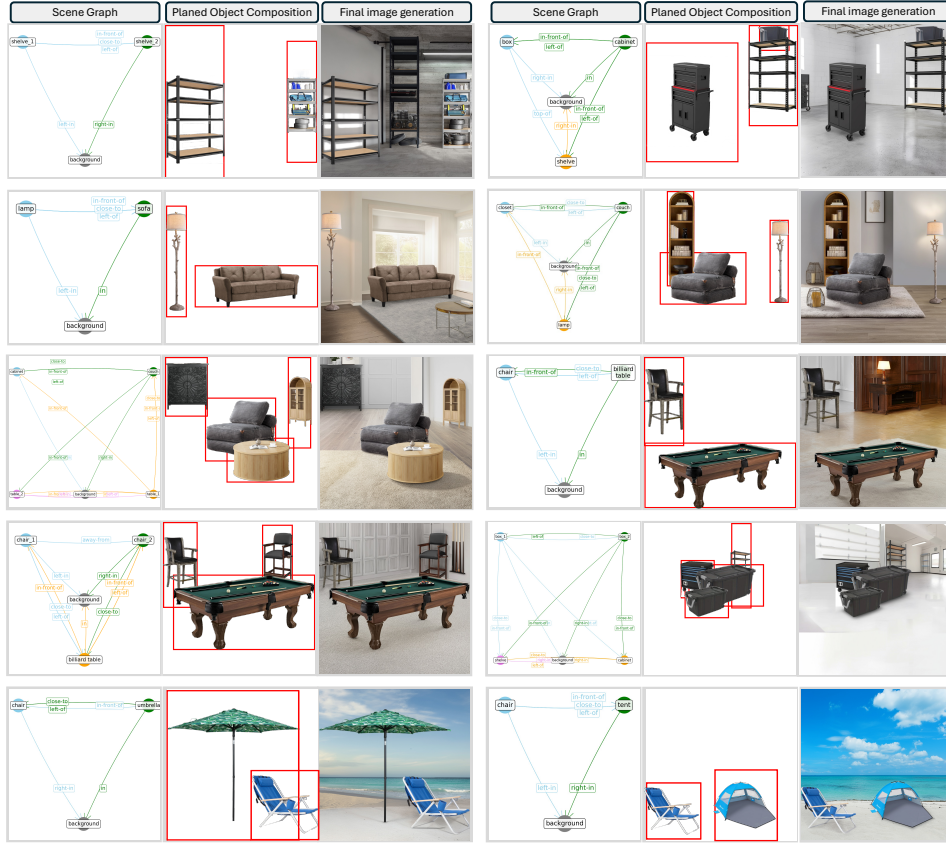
Scene Graph

Planed Object Composition

Final image generation

Scene Graph

Planed Object Composition

Final image generation

shelve_1

in-front-of
close-to
left-of

shelve_2

left-of

right-in

background

box

in-front-of
left-of

cabinet

right-in

in

background

top-of

right-in

in-front-of
left-of

shelve

lamp

in-front-of
close-to

sofa

left-in

in

background

closet

in-front-of

cabinet

left-in

left-of

background

in-front-of
close-to
left-of

in

right-in

lamp

close-to

cabinet

in-front-of

left-of

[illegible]

in-front-of

right-in

table_1

chair

in-front-of

close-to
left-of

billiard table

left-in

in

background

chair_1

away-from

chair_2

left-in
in-front-of
left-of

right-in
in-front-of
left-of

background

close-to
left-of

close-to

in

billiard table

box_1

left-of

box_2

right-in

shelve

background

cabinet

chair

close-to
left-of

in-front-of

umbrella

right-in

in

background

chair

in-front-of
close-to
left-of

tent

left-in

right-in

background